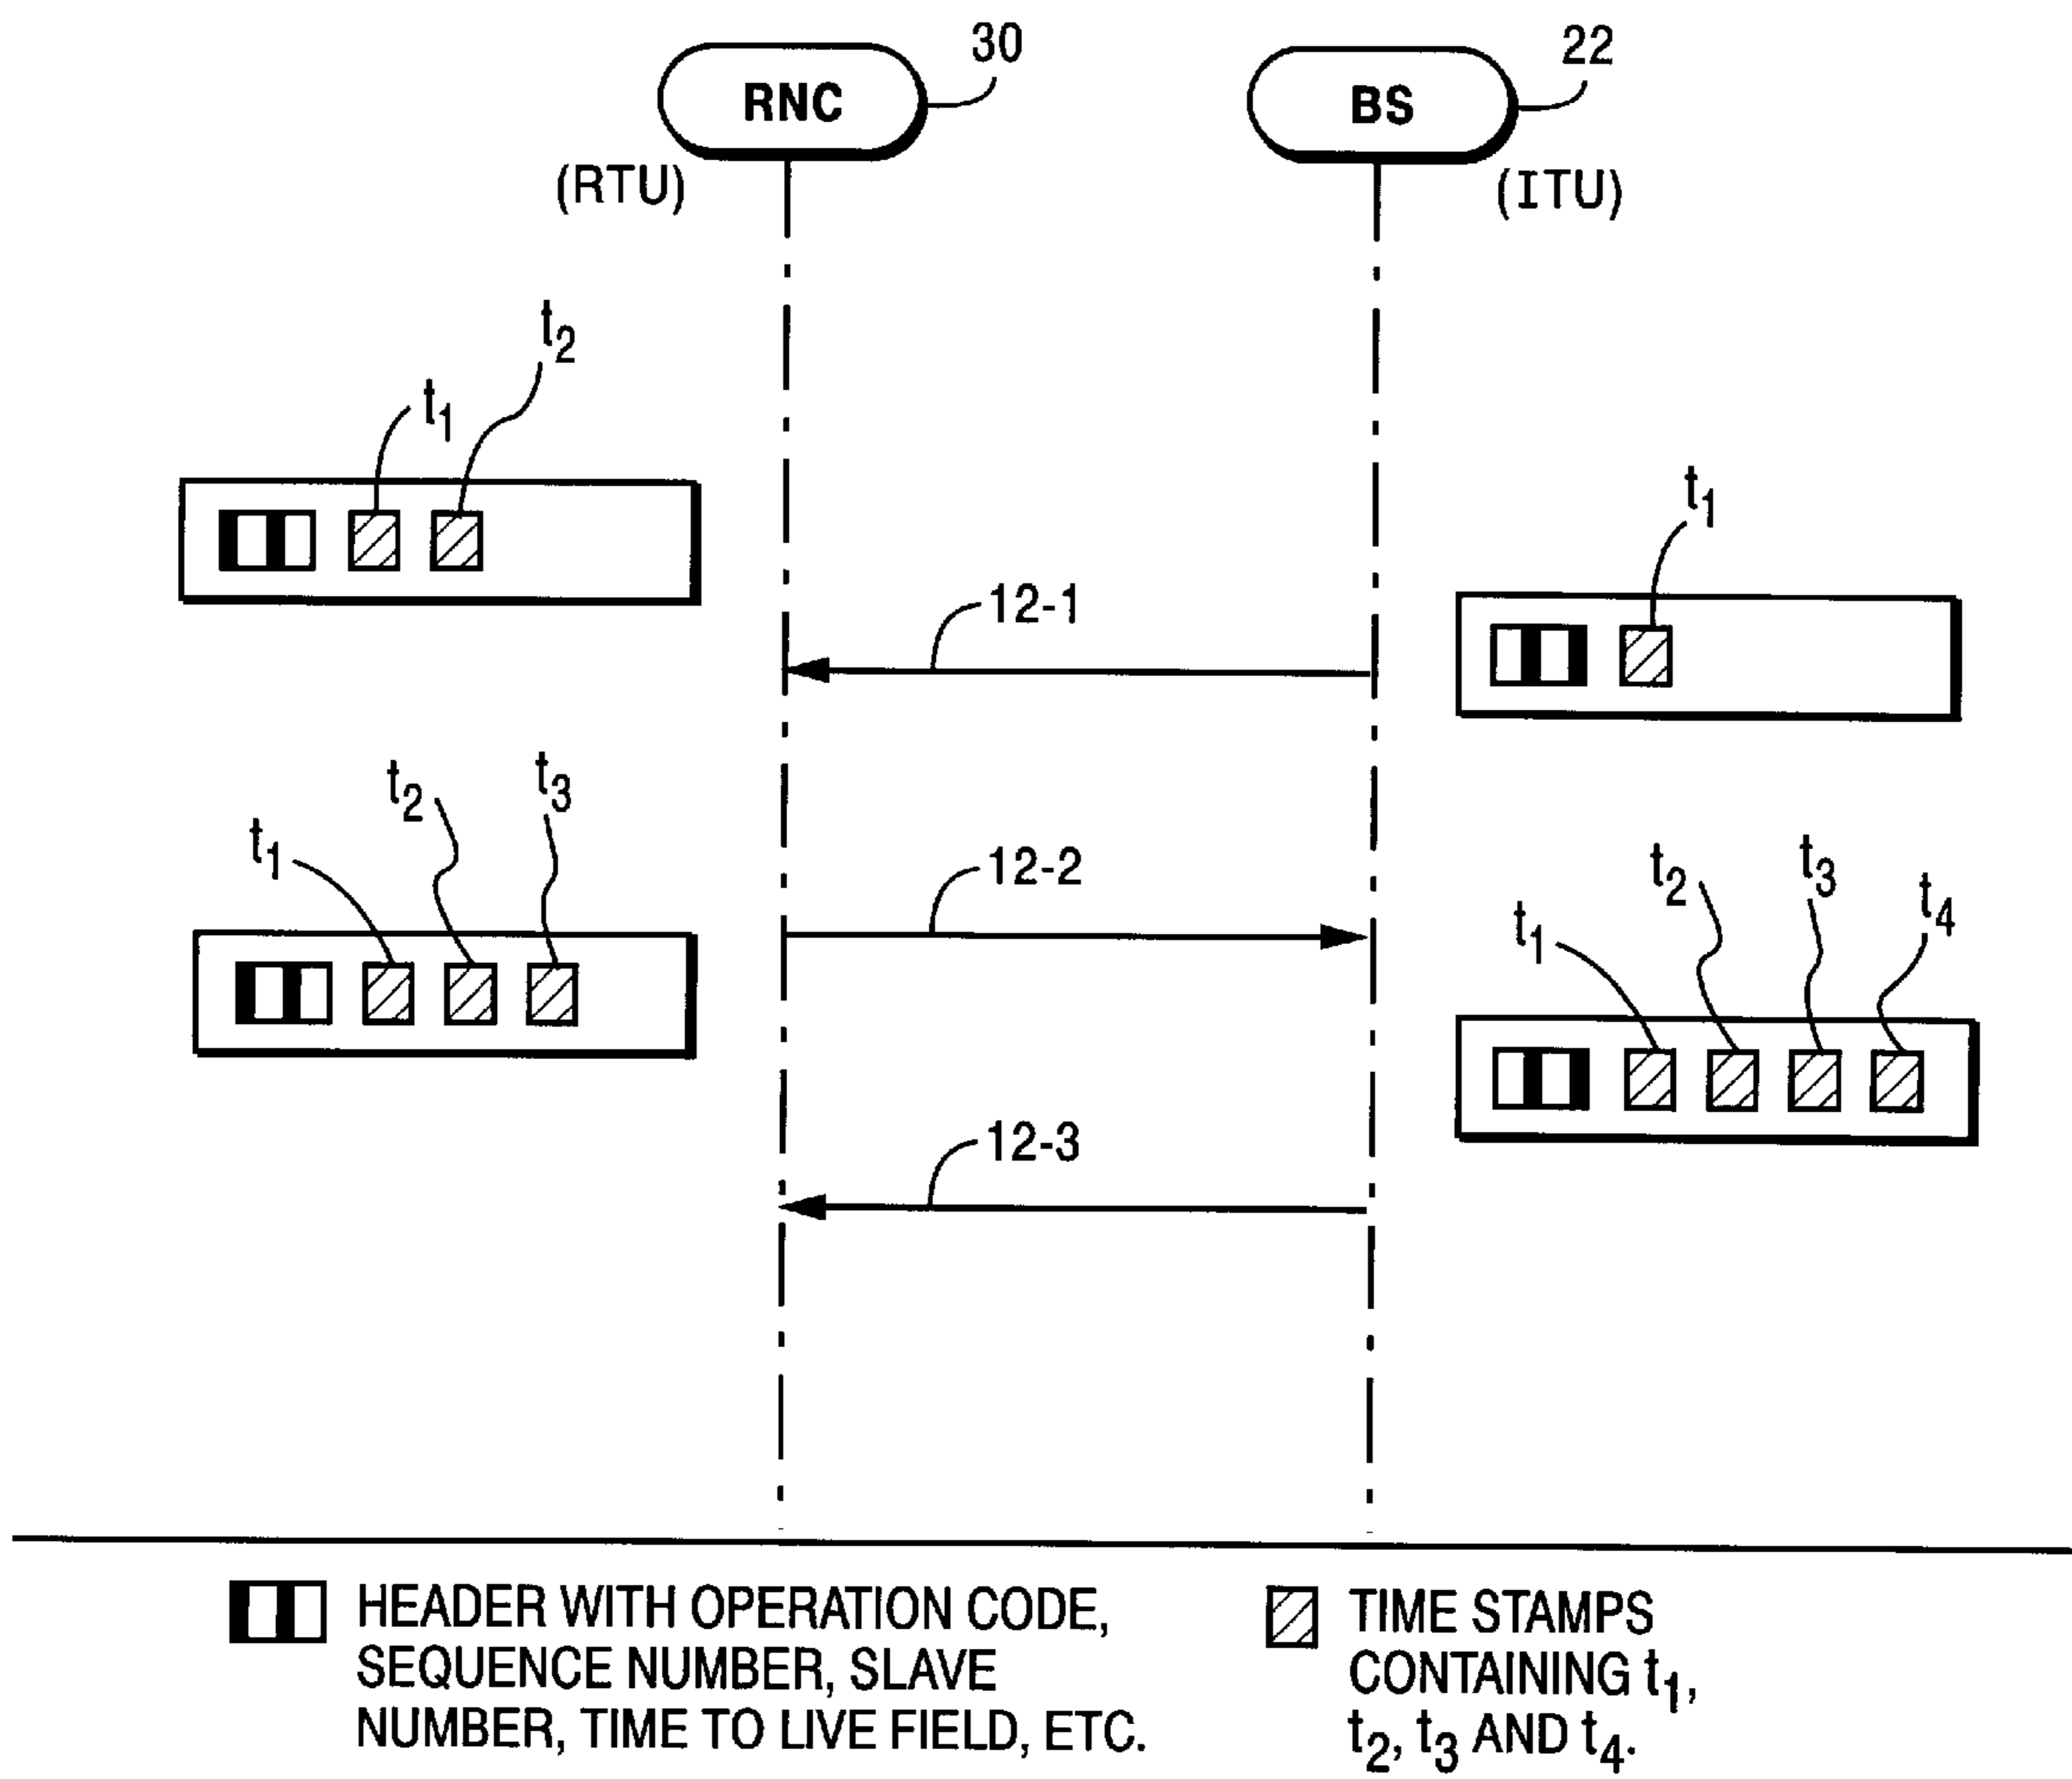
RNC
30
BS
22
(RTU)
(ITU)

$t_2$
$t_1$

$t_1$

12-1

$t_2$ $t_3$
$t_1$

12-2

$t_2$ $t_3$ $t_4$
$t_1$

12-3

HEADER WITH OPERATION CODE, SEQUENCE NUMBER, SLAVE NUMBER, TIME TO LIVE FIELD, ETC.

TIME STAMPS CONTAINING $t_1$, $t_2$, $t_3$ AND $t_4$.